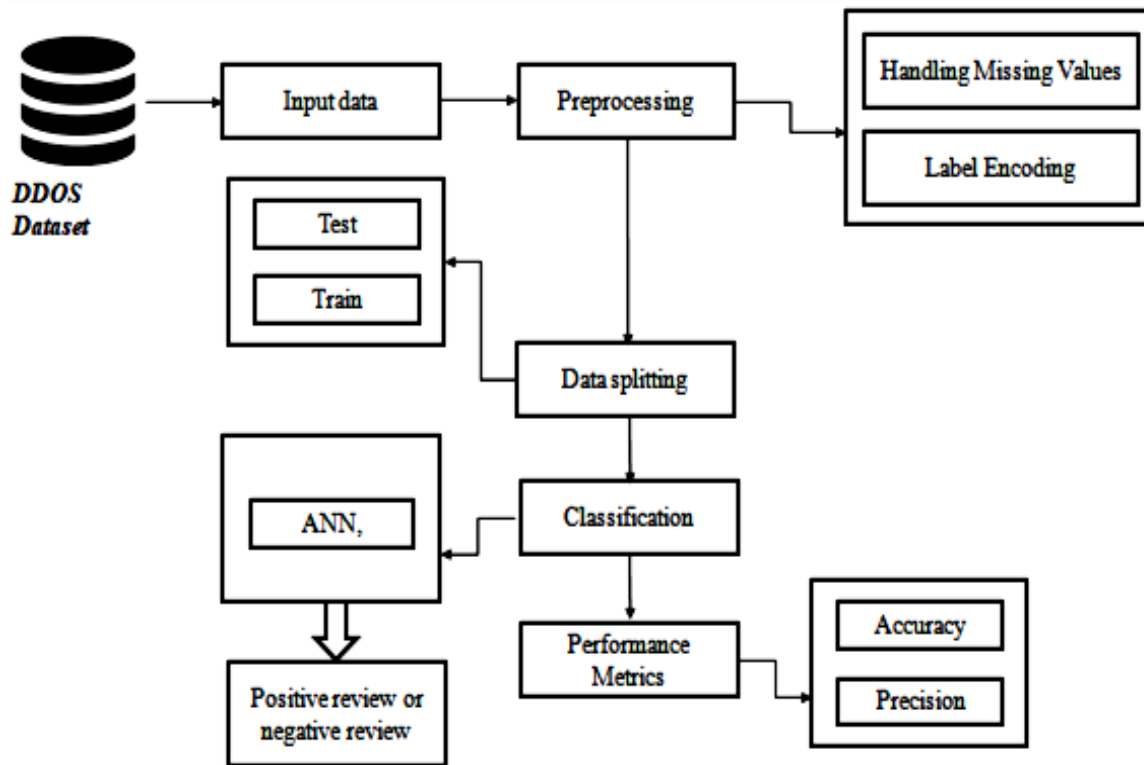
DDOS Dataset

Input data

Preprocessing

Handling Missing Values

Label Encoding

Test

Train

Data splitting

ANN,

Classification

Positive review or negative review

Performance Metrics

Accuracy

Precision